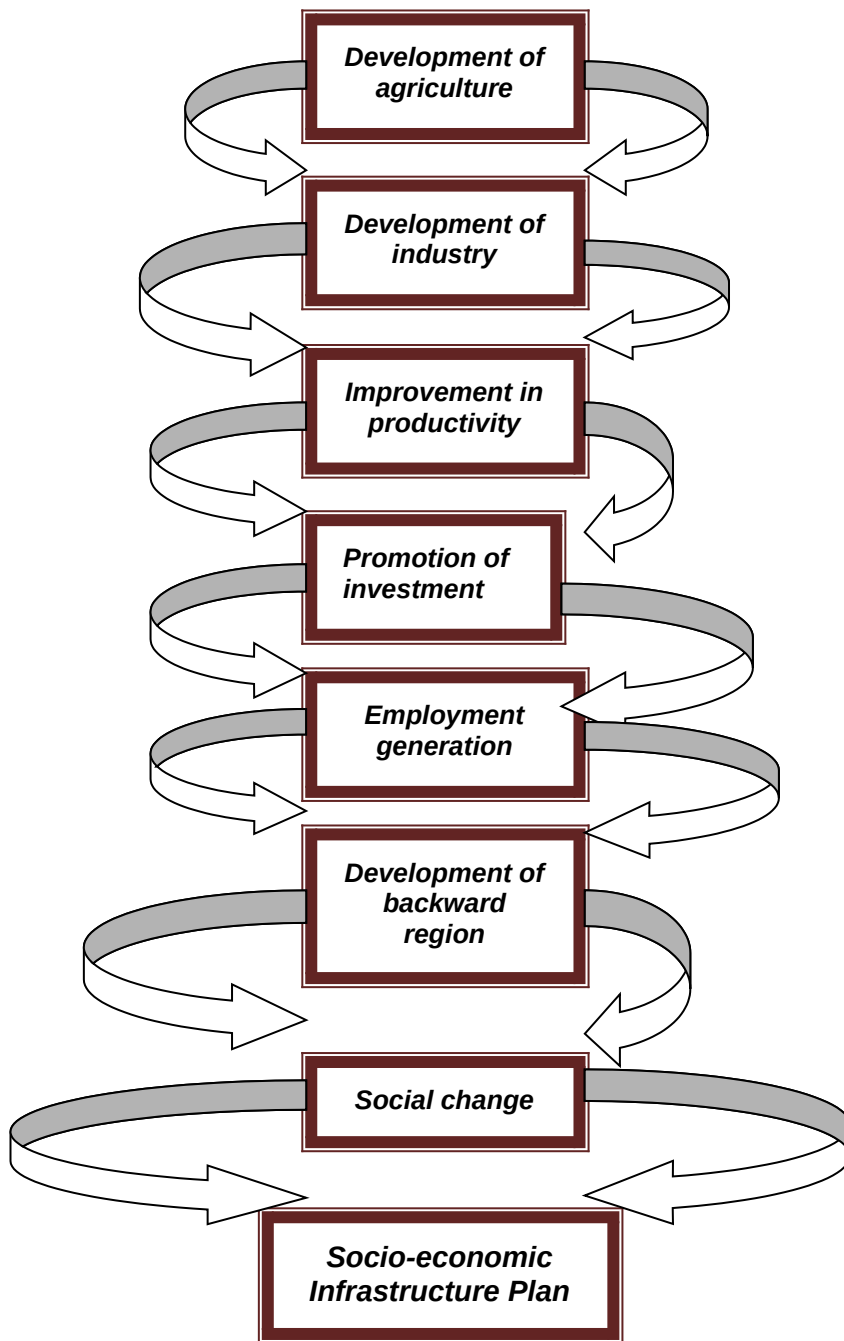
Development of agriculture

Development of industry

Improvement in productivity

Promotion of investment

Employment generation

Development of backward region

Social change

Socio-economic Infrastructure Plan